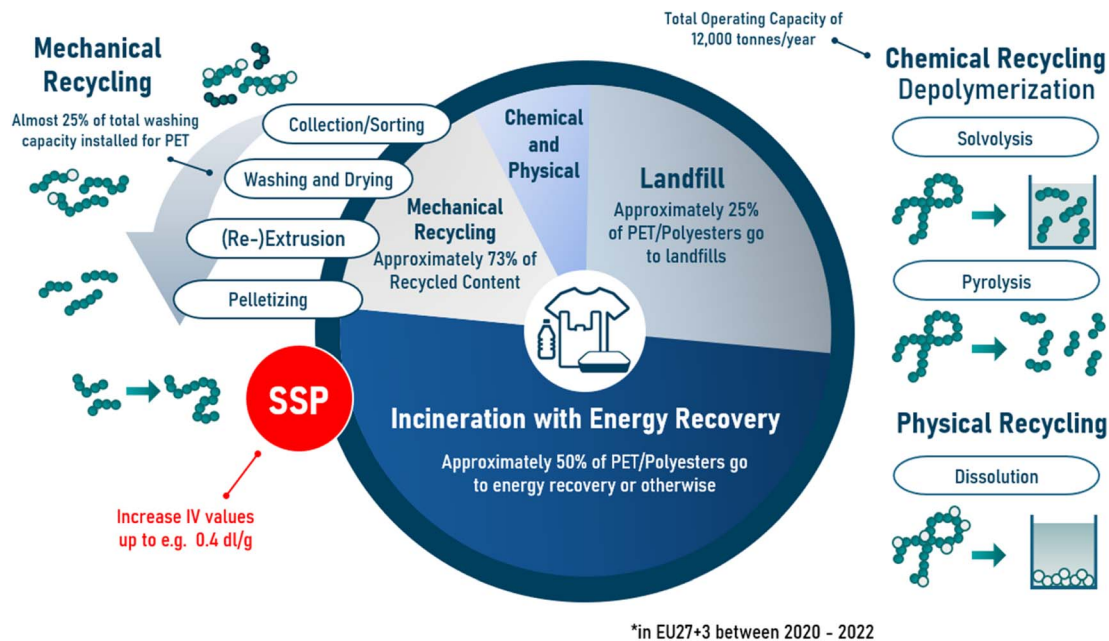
Mechanical Recycling

Almost 25% of total washing capacity installed for PET

Collection/Sorting

Washing and Drying

(Re-)Extrusion

Pelletizing

SSP

Increase IV values up to e.g. 0.4 dl/g

Chemical and Physical

Mechanical Recycling
Approximately 73% of Recycled Content

Landfill
Approximately 25% of PET/Polyesters go to landfills

Incineration with Energy Recovery
Approximately 50% of PET/Polyesters go to energy recovery or otherwise

Total Operating Capacity of 12,000 tonnes/year

Chemical Recycling
Depolymerization

Solvolysis

Pyrolysis

Physical Recycling

Dissolution

*in EU27+3 between 2020 - 2022